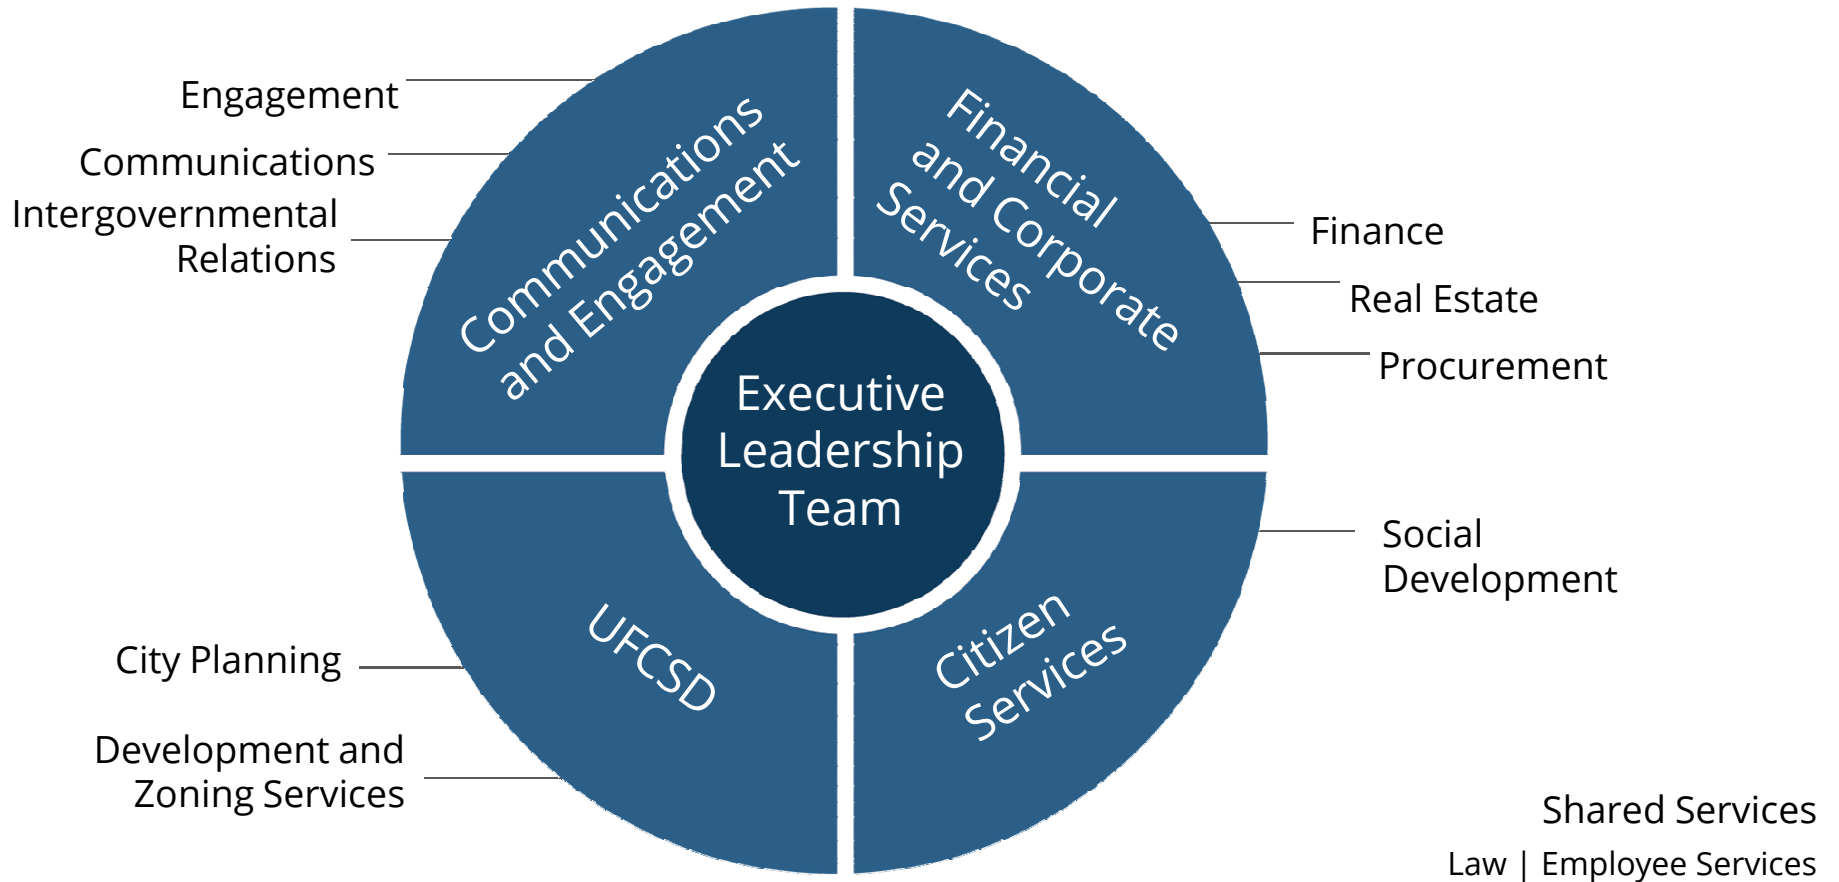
Engagement

Communications

Intergovernmental Relations

Communications and Engagement

Financial and Corporate Services

Finance

Real Estate

Procurement

Executive Leadership Team

Social Development

UFCSD

Citizen Services

City Planning

Development and Zoning Services

Shared Services

Law | Employee Services